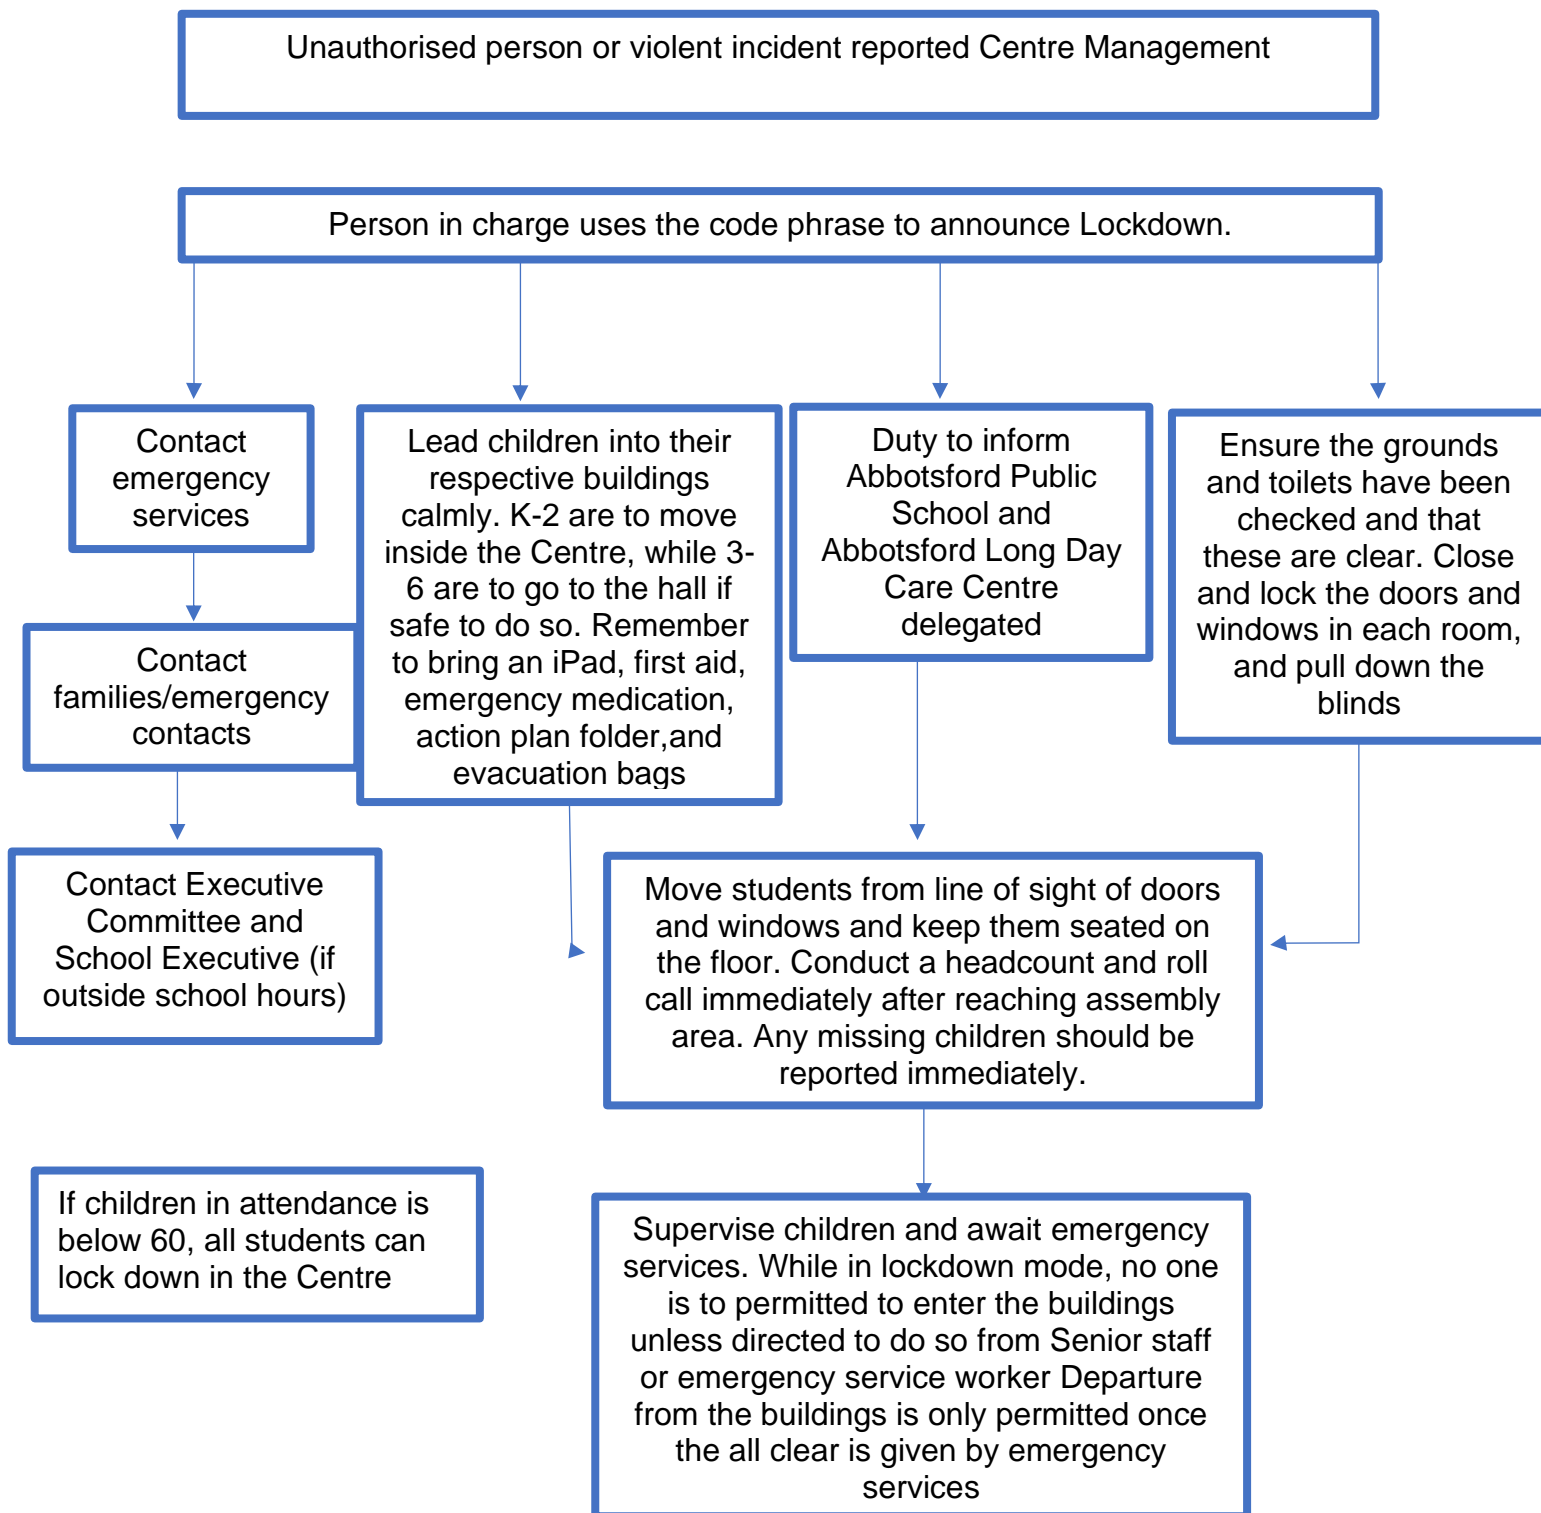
Unauthorised person or violent incident reported Centre Management

Person in charge uses the code phrase to announce Lockdown.

Contact emergency services

Lead children into their respective buildings calmly. K-2 are to move inside the Centre, while 3-6 are to go to the hall if safe to do so. Remember to bring an iPad, first aid, emergency medication, action plan folder,and evacuation bags

Duty to inform Abbotsford Public School and Abbotsford Long Day Care Centre delegated

Ensure the grounds and toilets have been checked and that these are clear. Close and lock the doors and windows in each room, and pull down the blinds

Contact families/emergency contacts

Contact Executive Committee and School Executive (if outside school hours)

Move students from line of sight of doors and windows and keep them seated on the floor. Conduct a headcount and roll call immediately after reaching assembly area. Any missing children should be reported immediately.

If children in attendance is below 60, all students can lock down in the Centre

Supervise children and await emergency services. While in lockdown mode, no one is to permitted to enter the buildings unless directed to do so from Senior staff or emergency service worker Departure from the buildings is only permitted once the all clear is given by emergency services